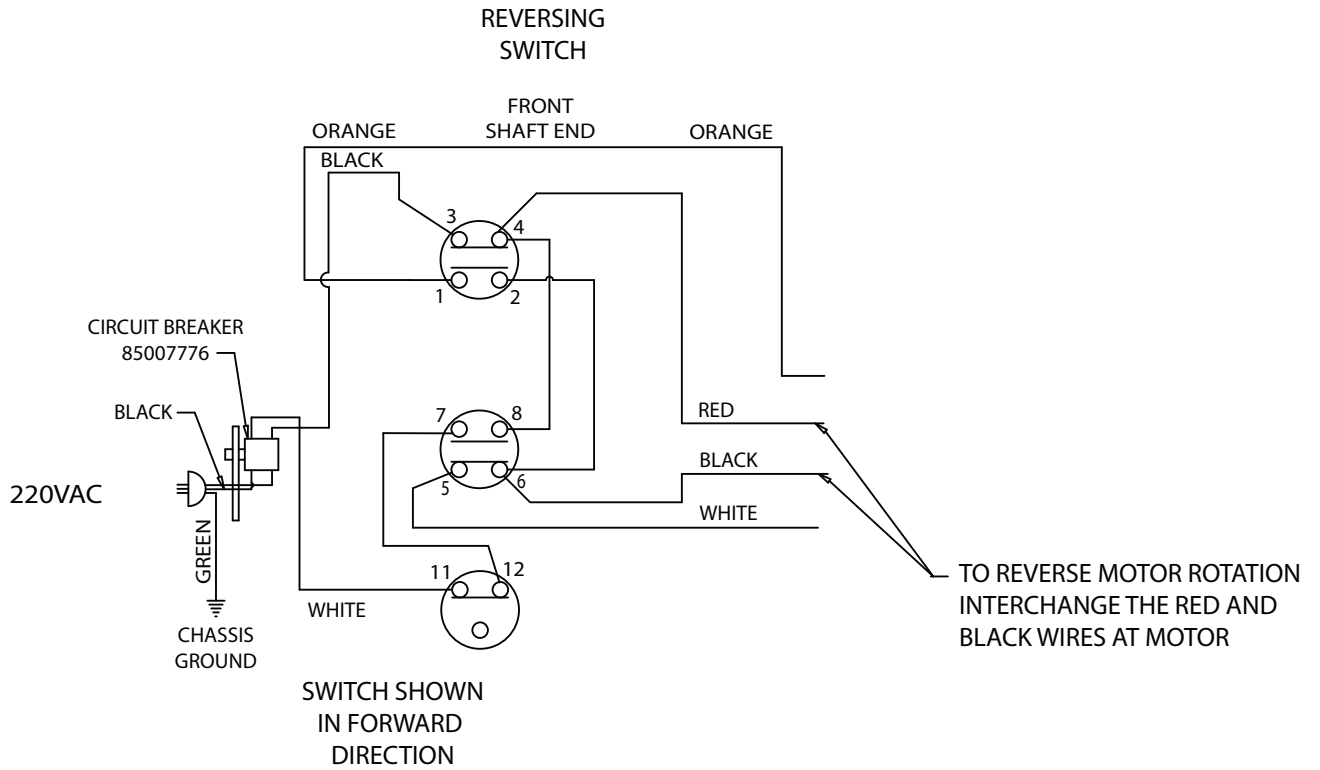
REVERSING SWITCH

FRONT SHAFT END

ORANGE

ORANGE

BLACK

3

4

1

2

CIRCUIT BREAKER 85007776

BLACK

7

8

RED

5

6

BLACK

220VAC

WHITE

GREEN

11

12

WHITE

CHASSIS GROUND

TO REVERSE MOTOR ROTATION INTERCHANGE THE RED AND BLACK WIRES AT MOTOR

SWITCH SHOWN IN FORWARD DIRECTION